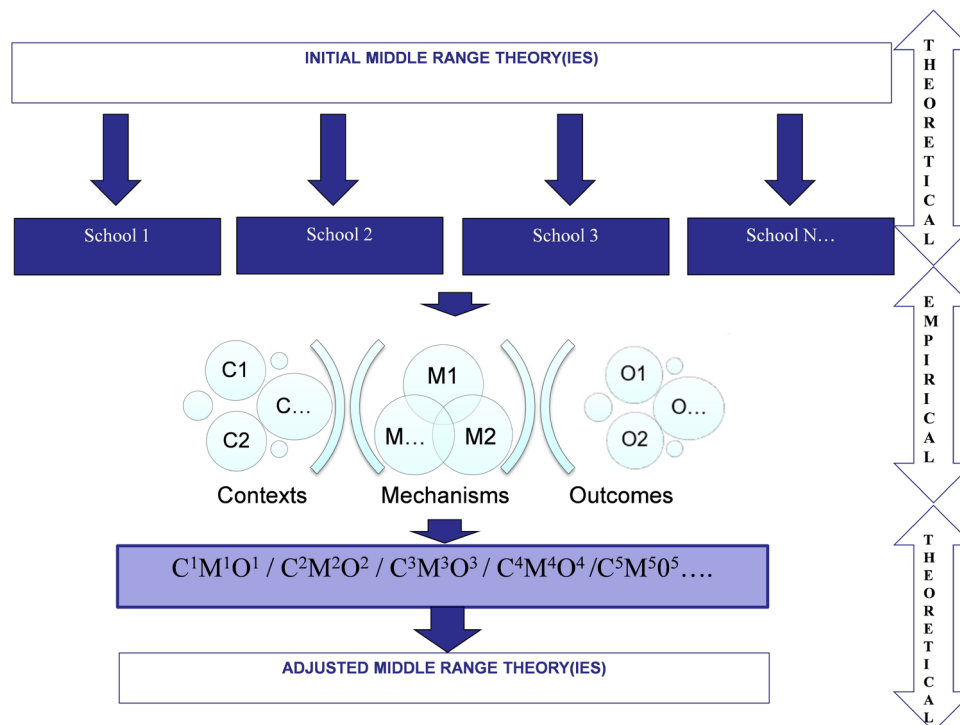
INITIAL MIDDLE RANGE THEORY(IES)

THEORETICAL

School 1

School 2

School 3

School N…

EMPIRICAL

C1

C…

C2

M1

M…

M2

O1

O…

O2

Contexts

Mechanisms

Outcomes

THEORETICAL

$C^1M^1O^1$ / $C^2M^2O^2$ / $C^3M^3O^3$ / $C^4M^4O^4$ /$C^5M^50^5$….

ADJUSTED MIDDLE RANGE THEORY(IES)